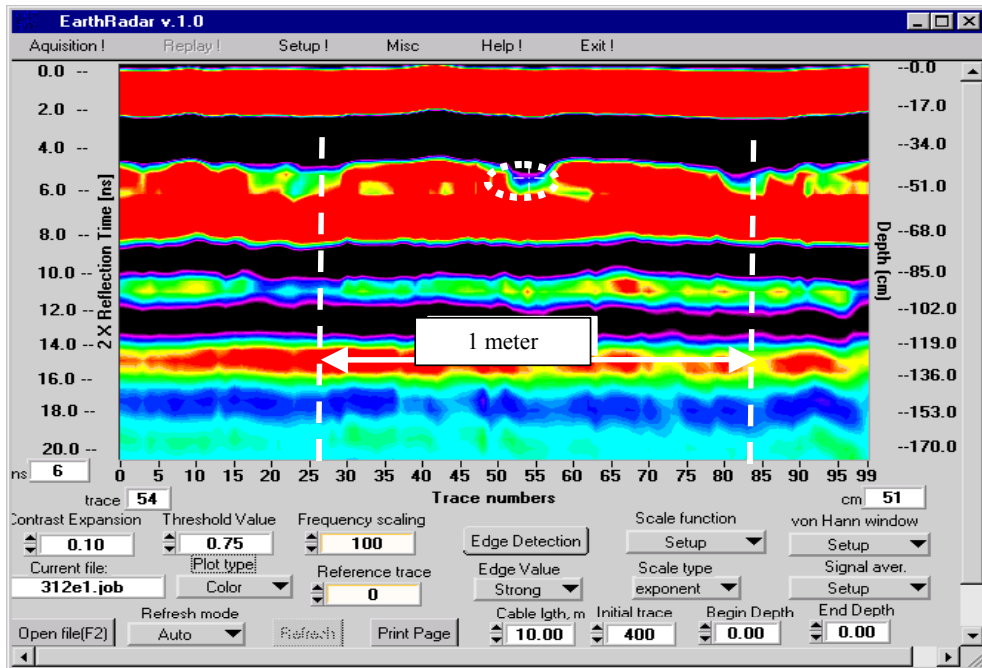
EarthRadar v.1.0

Aquisition ! Replay ! Setup ! Misc Help ! Exit !

0.0 --
2.0 --
4.0 --
6.0 --
8.0 --
10.0 --
12.0 --
14.0 --
16.0 --
18.0 --
20.0 --

2 X Reflection Time [ns]

1 meter

--0.0
--17.0
--34.0
--51.0
--68.0
--85.0
--102.0
--119.0
--136.0
--153.0
--170.0

Depth [cm]

ns 6

0 5 10 15 20 25 30 35 40 45 50 55 60 65 70 75 80 85 90 95 99

trace 54

Trace numbers

cm 51

Contrast Expansion 0.10
Threshold Value 0.75
Frequency scaling 100
Edge Detection
Scale function Setup
von Hann window Setup

Current file: 312e1.job
Plot type Color
Reference trace 0
Edge Value Strong
Scale type exponent
Signal aver. Setup

Refresh mode Auto
Open file(F2)
Refresh
Print Page
Cable lgth, m 10.00
Initial trace 400
Begin Depth 0.00
End Depth 0.00